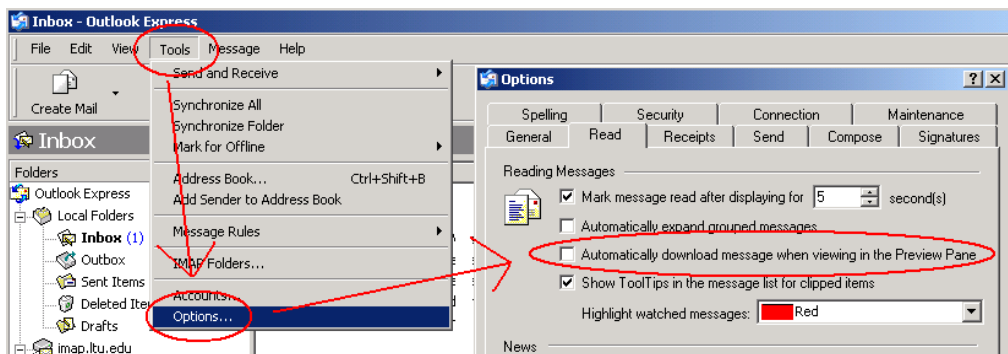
Inbox - Outlook Express

File Edit View Tools Message Help

Create Mail

Inbox

Folders

Outlook Express
Local Folders
Inbox (1)
Outbox
Sent Items
Deleted Ite
Drafts
imap.ltu.edu

Send and Receive
Synchronize All
Synchronize Folder
Mark for Offline
Address Book... Ctrl+Shift+B
Add Sender to Address Book
Message Rules
IMAP Folders...
Accounts...
Options...

Options

Spelling | Security | Connection | Maintenance
General | Read | Receipts | Send | Compose | Signatures

Reading Messages

Mark message read after displaying for 5 second(s)
Automatically expand grouped messages
Automatically download message when viewing in the Preview Pane
Show ToolTips in the message list for clipped items
Highlight watched messages: Red

News